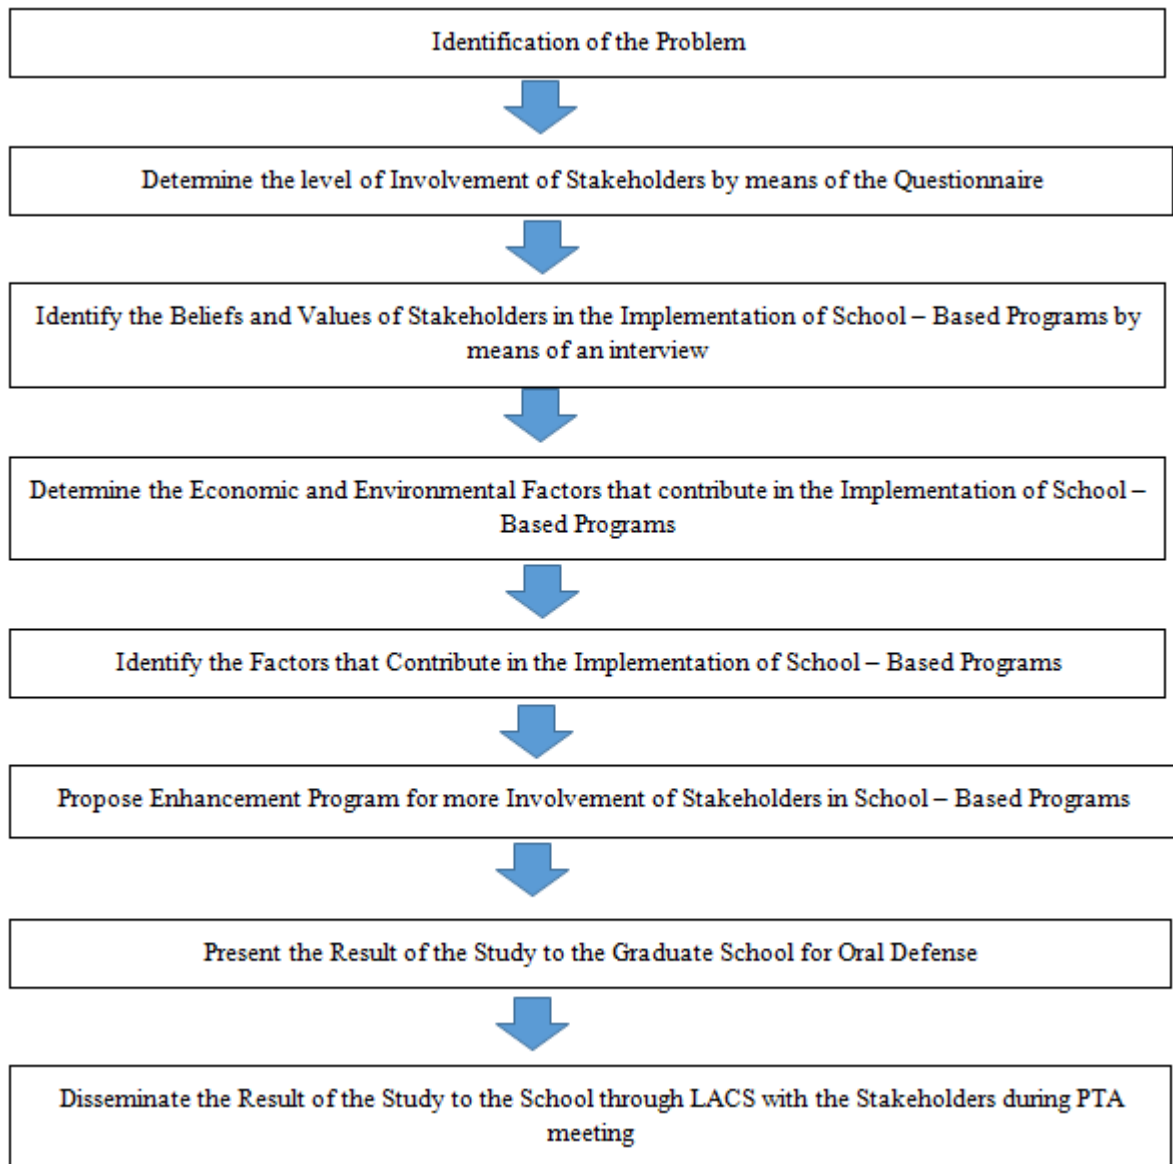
Identification of the Problem

Determine the level of Involvement of Stakeholders by means of the Questionnaire

Identify the Beliefs and Values of Stakeholders in the Implementation of School – Based Programs by means of an interview

Determine the Economic and Environmental Factors that contribute in the Implementation of School – Based Programs

Identify the Factors that Contribute in the Implementation of School – Based Programs

Propose Enhancement Program for more Involvement of Stakeholders in School – Based Programs

Present the Result of the Study to the Graduate School for Oral Defense

Disseminate the Result of the Study to the School through LACS with the Stakeholders during PTA meeting